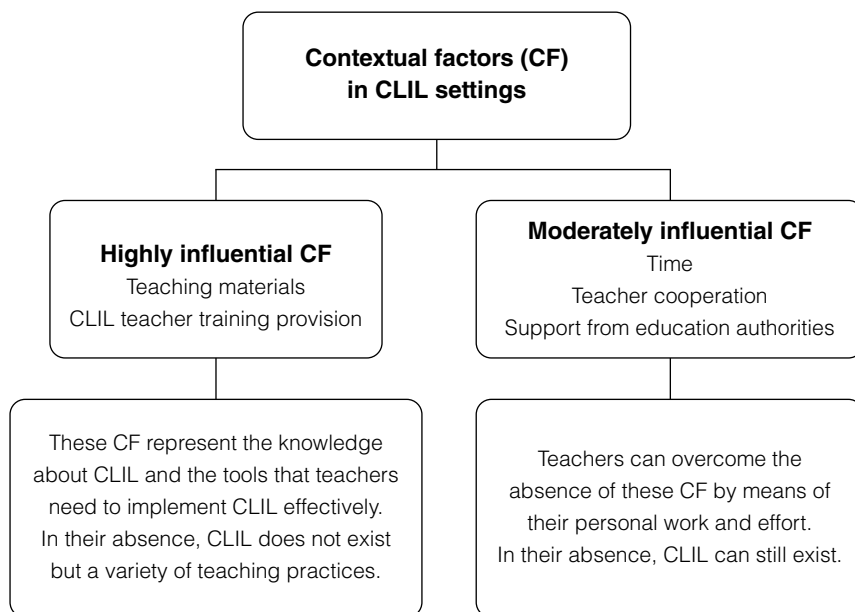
Contextual factors (CF) in CLIL settings

Highly influential CF
Teaching materials
CLIL teacher training provision

These CF represent the knowledge about CLIL and the tools that teachers need to implement CLIL effectively. In their absence, CLIL does not exist but a variety of teaching practices.

Moderately influential CF
Time
Teacher cooperation
Support from education authorities

Teachers can overcome the absence of these CF by means of their personal work and effort. In their absence, CLIL can still exist.